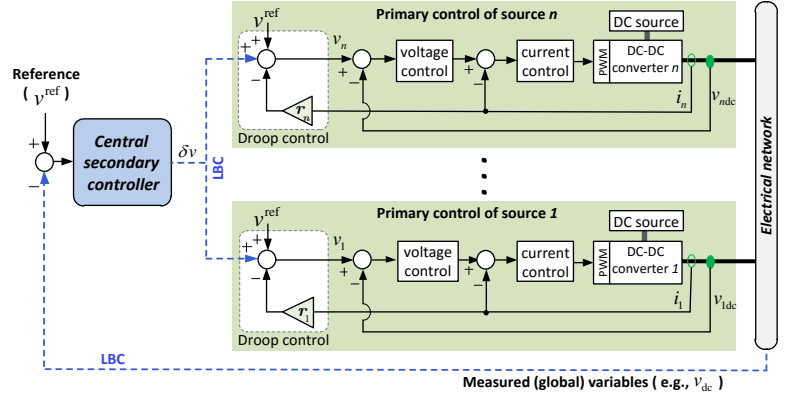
Reference
( $v^{\text{ref}}$ )

+
−

Central secondary controller

$\delta v$

LBC

Primary control of source *n*

$v^{\text{ref}}$
+
+
−
$v_n$
+
−
voltage control
+
−
current control
PWM
DC source
DC-DC converter *n*
$r_n$
$i_n$
$v_{n\text{dc}}$
Droop control

Primary control of source *1*

$v^{\text{ref}}$
+
+
−
$v_1$
+
−
voltage control
+
−
current control
PWM
DC source
DC-DC converter *1*
$r_1$
$i_1$
$v_{1\text{dc}}$
Droop control

Electrical network

LBC

Measured (global) variables ( e.g., $v_{\text{dc}}$ )